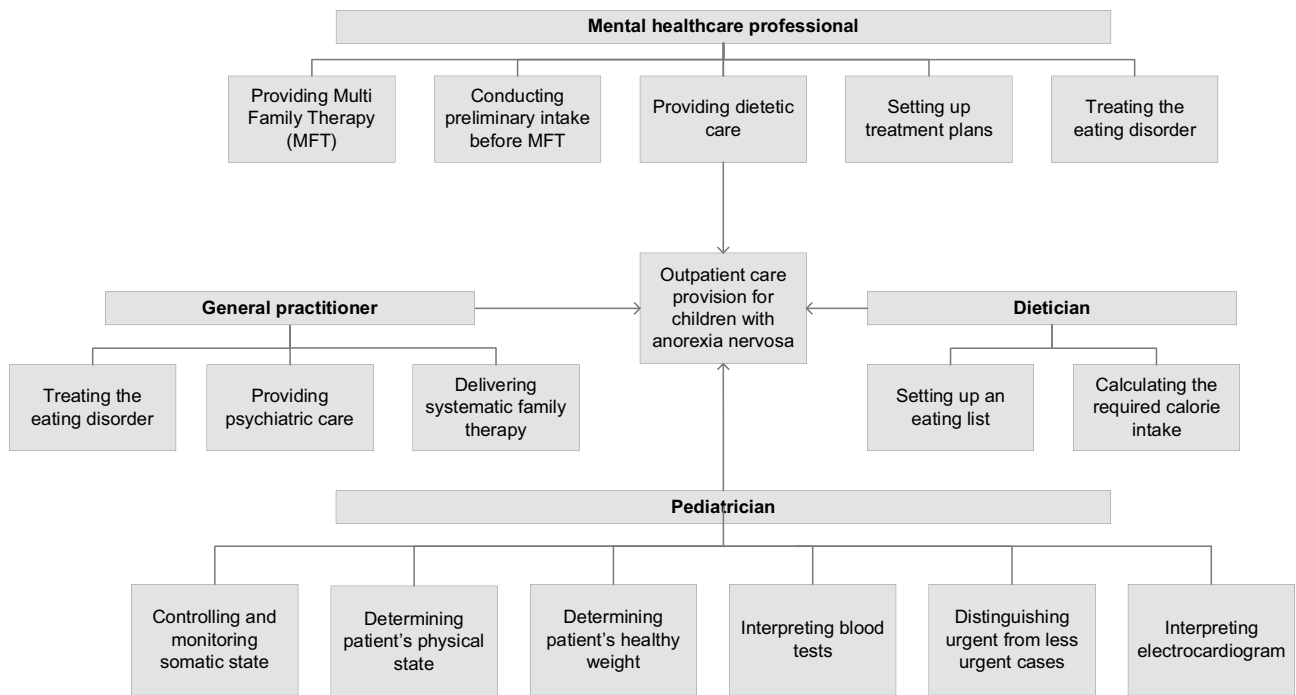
Mental healthcare professional

Providing Multi Family Therapy (MFT)

Conducting preliminary intake before MFT

Providing dietetic care

Setting up treatment plans

Treating the eating disorder

Outpatient care provision for children with anorexia nervosa

General practitioner

Treating the eating disorder

Providing psychiatric care

Delivering systematic family therapy

Dietician

Setting up an eating list

Calculating the required calorie intake

Pediatrician

Controlling and monitoring somatic state

Determining patient's physical state

Determining patient's healthy weight

Interpreting blood tests

Distinguishing urgent from less urgent cases

Interpreting electrocardiogram